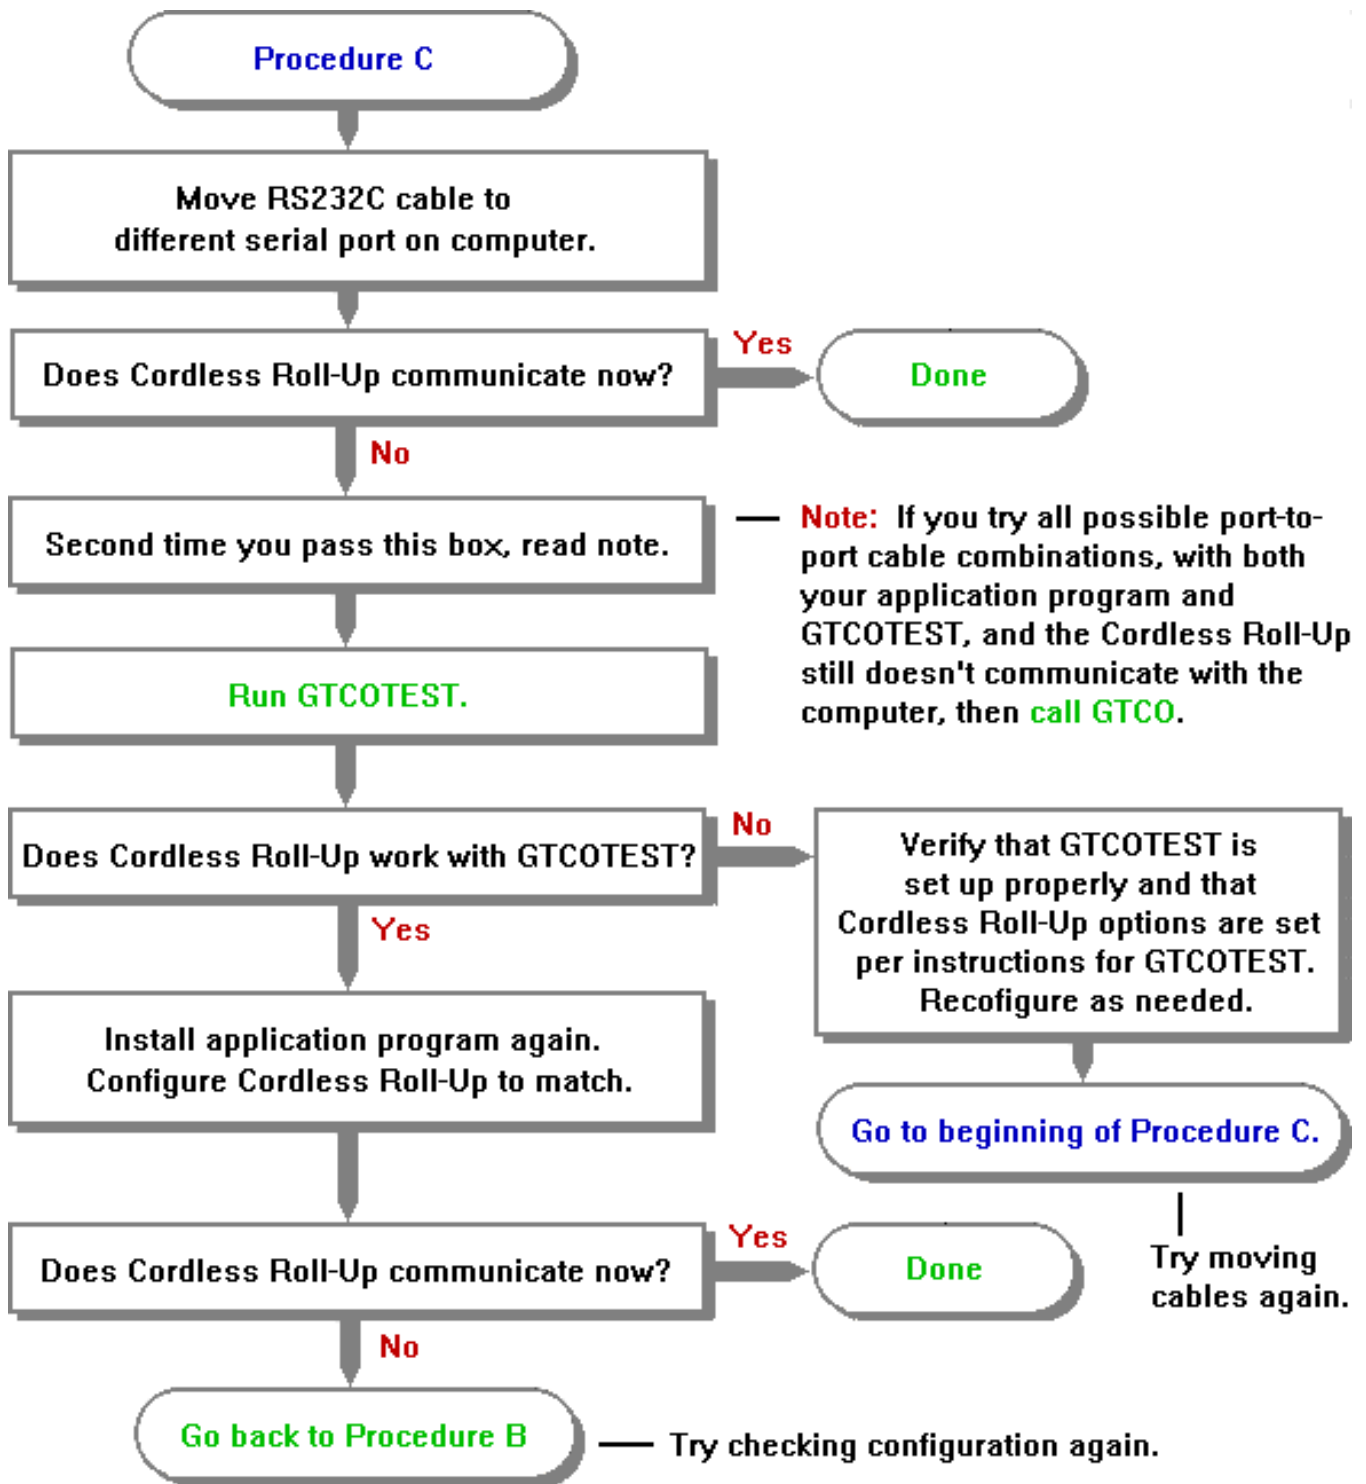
Procedure C

Move RS232C cable to different serial port on computer.

Does Cordless Roll-Up communicate now?

Yes

Done

No

Second time you pass this box, read note.

Note: If you try all possible port-to-port cable combinations, with both your application program and GTCOTEST, and the Cordless Roll-Up still doesn't communicate with the computer, then call GTCO.

Run GTCOTEST.

Does Cordless Roll-Up work with GTCOTEST?

No

Verify that GTCOTEST is set up properly and that Cordless Roll-Up options are set per instructions for GTCOTEST. Recofigure as needed.

Go to beginning of Procedure C.

Try moving cables again.

Yes

Install application program again. Configure Cordless Roll-Up to match.

Does Cordless Roll-Up communicate now?

Yes

Done

No

Go back to Procedure B

Try checking configuration again.